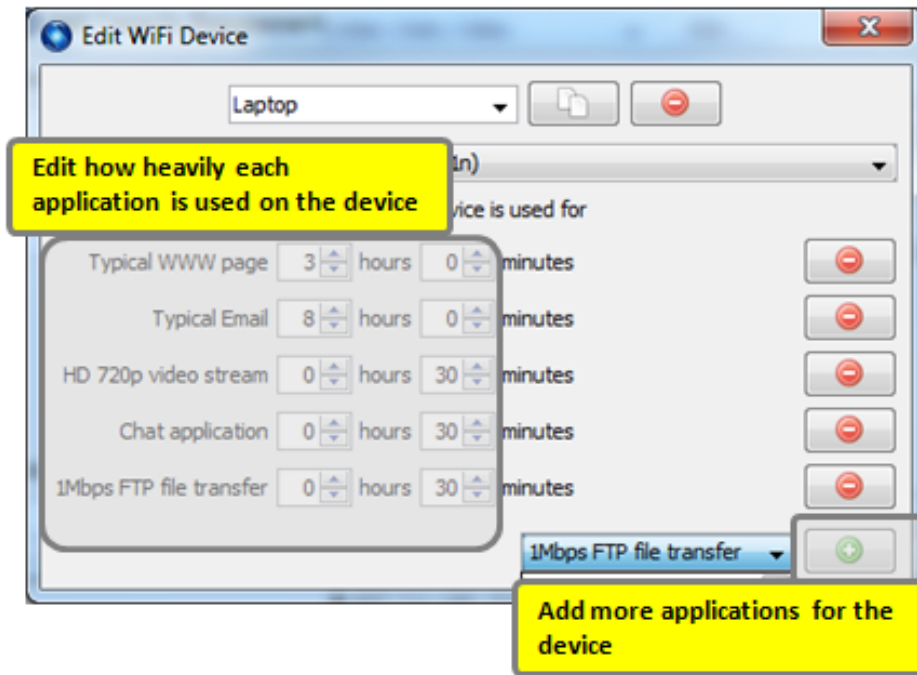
Edit WiFi Device

Laptop

Edit how heavily each application is used on the device

1n)

vice is used for

| | | | | |
|---|---|---|---|---|
| Typical WWW page | 3 | hours | 0 | minutes |
| Typical Email | 8 | hours | 0 | minutes |
| HD 720p video stream | 0 | hours | 30 | minutes |
| Chat application | 0 | hours | 30 | minutes |
| 1Mbps FTP file transfer | 0 | hours | 30 | minutes |

1Mbps FTP file transfer

Add more applications for the device